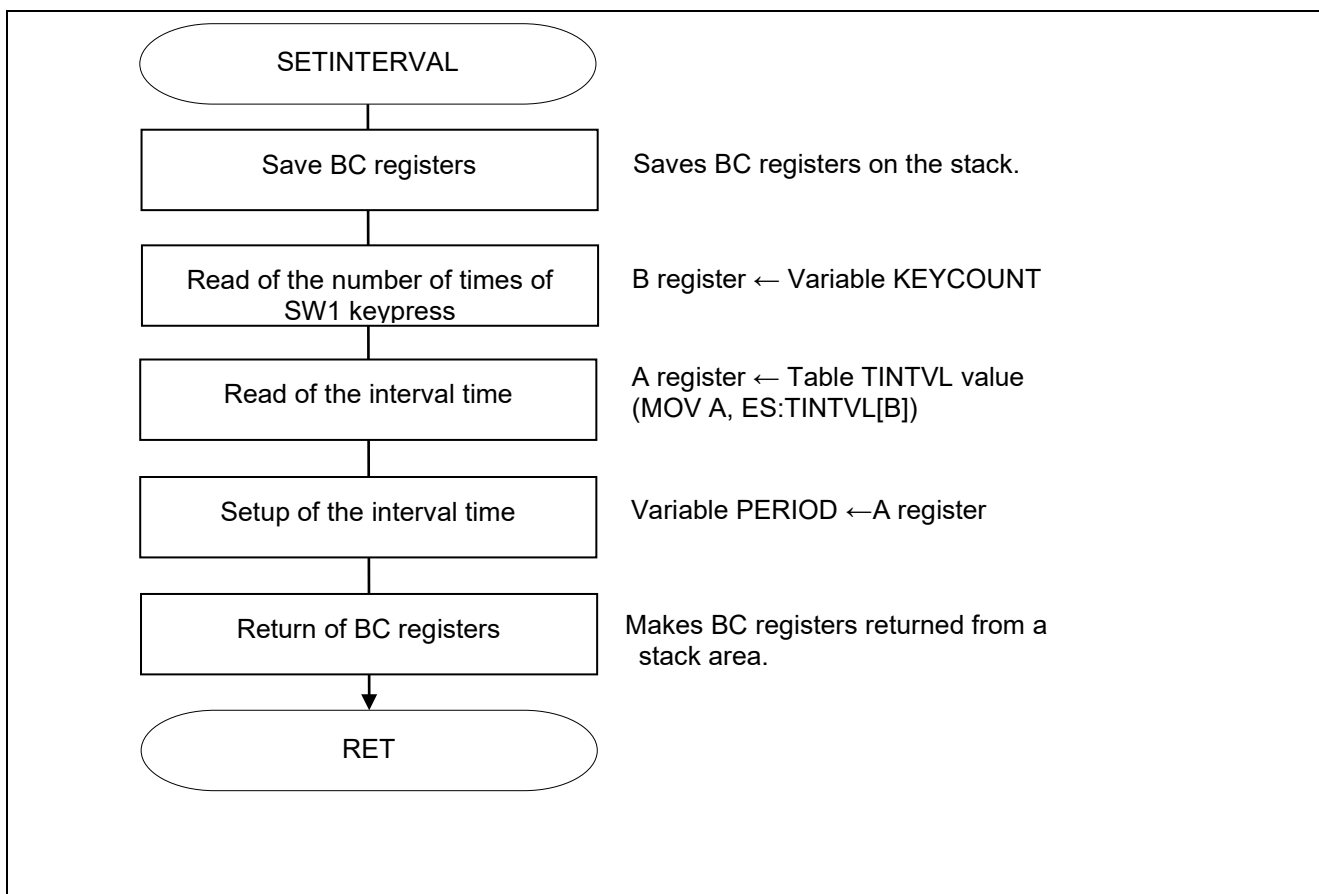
SETINTERVAL

Save BC registers

Saves BC registers on the stack.

Read of the number of times of SW1 keypress

B register ← Variable KEYCOUNT

Read of the interval time

A register ← Table TINTVL value (MOV A, ES:TINTVL[B])

Setup of the interval time

Variable PERIOD ←A register

Return of BC registers

Makes BC registers returned from a stack area.

RET